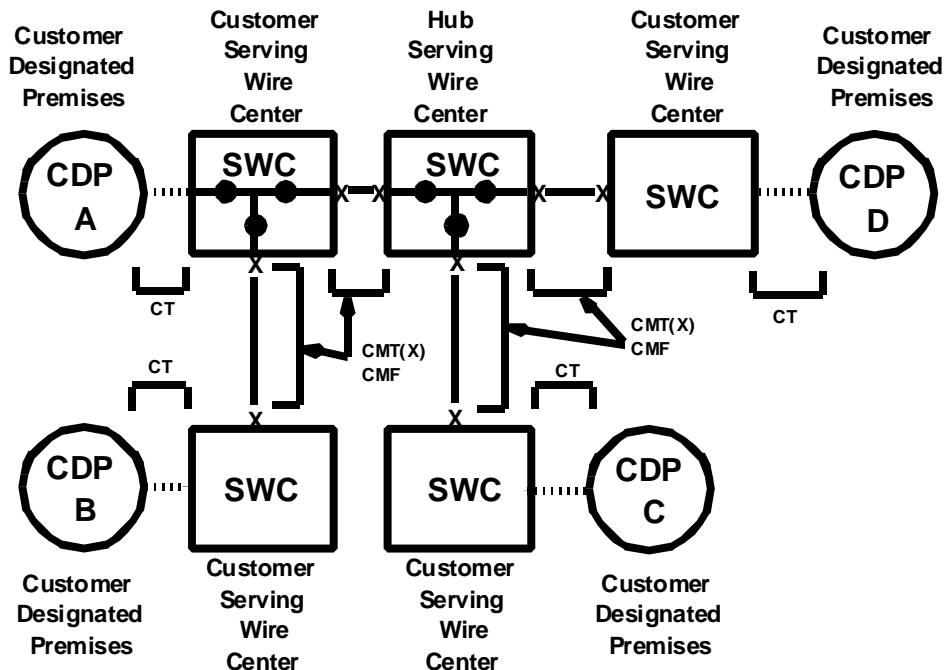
Customer Designated Premises

Customer Serving Wire Center

Hub Serving Wire Center

Customer Serving Wire Center

Customer Designated Premises

CDP A

SWC

X

X

SWC

X

X

SWC

CDP D

X

X

CT

CT

CMT(X)
CMF

CMT(X)
CMF

CT

CT

X

X

CDP B

SWC

SWC

CDP C

Customer Designated Premises

Customer Serving Wire Center

Customer Serving Wire Center

Customer Designated Premises